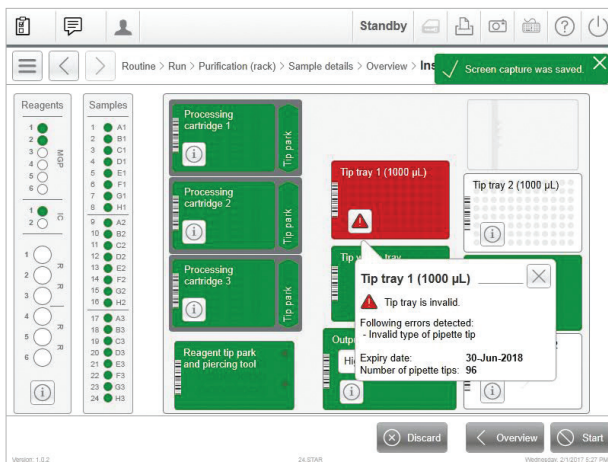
Standby

Routine > Run > Purification (rack) > Sample details > Overview > Ins

Screen capture was saved.

Reagents
1
2
3
4
5
6
MGP
1
2
IC
1
R
2
R
3
4
R
5
R
6

Samples
1 A1
2 B1
3 C1
4 D1
5 E1
6 F1
7 G1
8 H1
9 A2
10 B2
11 C2
12 D2
13 E2
14 F2
15 G2
16 H2
17 A3
18 B3
19 C3
20 D3
21 E3
22 F3
23 G3
24 H3

Processing cartridge 1
Tip park

Processing cartridge 2
Tip park

Processing cartridge 3
Tip park

Reagent tip park and piercing tool

Tip tray 1 (1000 µL)

Tip tray 2 (1000 µL)

Tip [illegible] tray

Outp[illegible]

Hi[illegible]

Tip tray 1 (1000 µL)

Tip tray is invalid.

Following errors detected:
- Invalid type of pipette tip

Expiry date: 30-Jun-2018
Number of pipette tips: 96

Discard
Overview
Start

Version: 1.0.2
24-STAR
Wednesday, 2/1/2017 5:27 PM